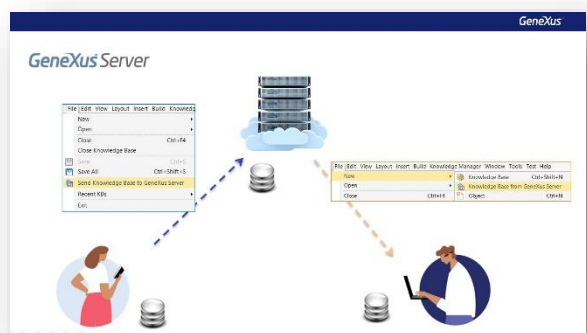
GeneXus

GeneXus Server

File Edit View Layout Insert Build Knowledg

New

Open

Close Ctrl+F4

Close Knowledge Base

Save Ctrl+S

Save All Ctrl+Shift+S

Send Knowledge Base to GeneXus Server

Recent KBs

Exit

File Edit View Layout Insert Build Knowledge Manager Window Tools Test Help

New

Open

Close Ctrl+F4

Knowledge Base Ctrl+Shift+N

Knowledge Base from GeneXus Server

Object Ctrl+N